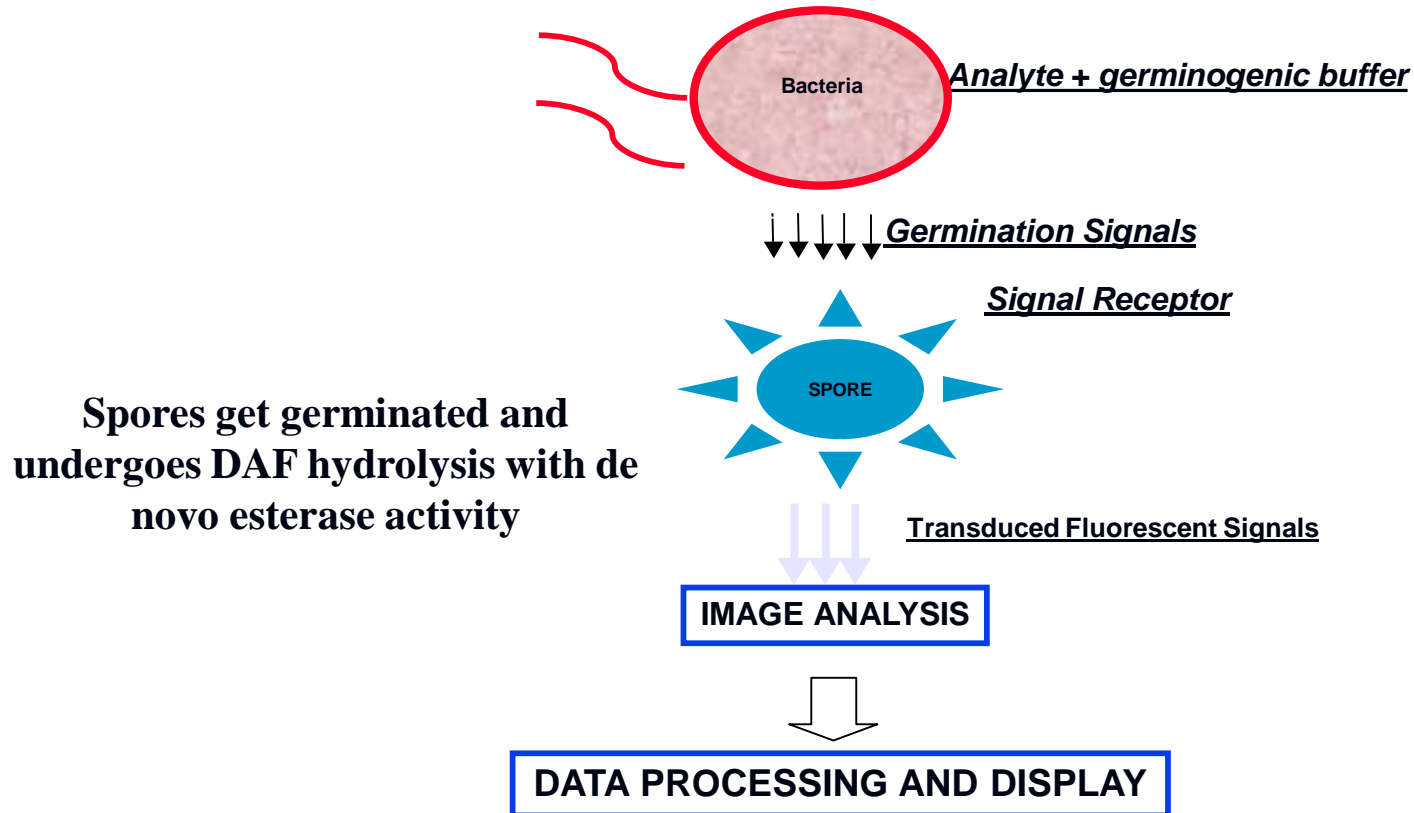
Bacteria

Analyte + germinogenic buffer

Germination Signals

Signal Receptor

SPORE

Spores get germinated and undergoes DAF hydrolysis with de novo esterase activity

Transduced Fluorescent Signals

IMAGE ANALYSIS

DATA PROCESSING AND DISPLAY